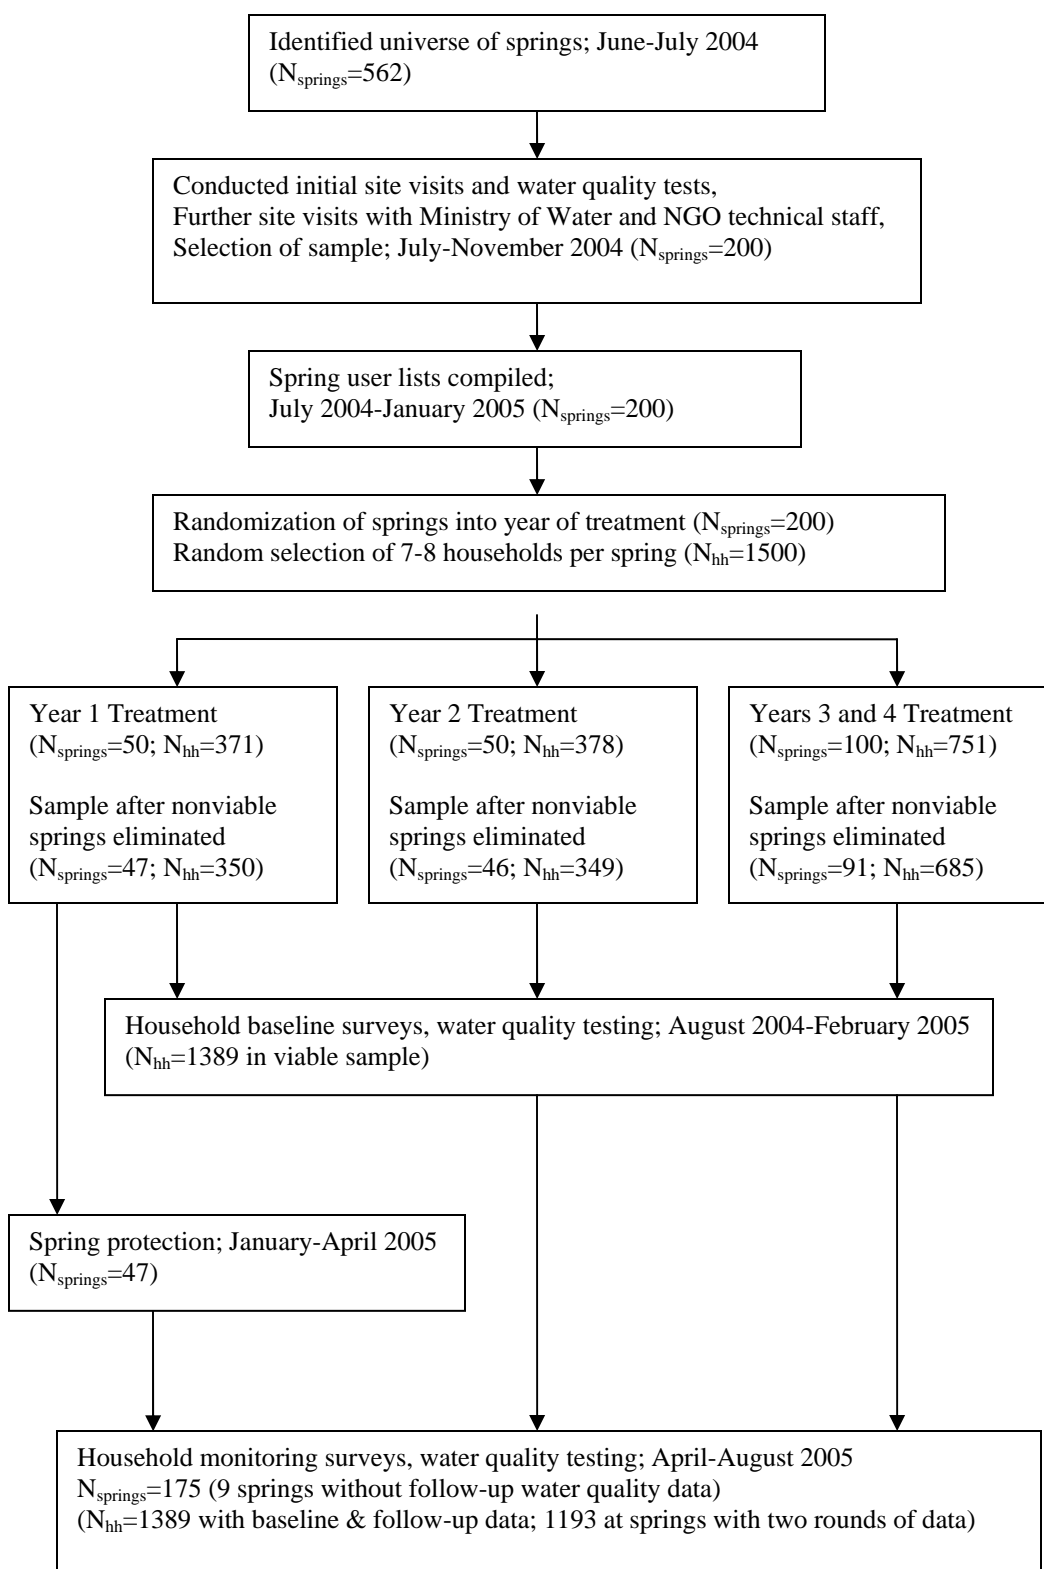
Identified universe of springs; June-July 2004 ($N_{springs}$=562)

Conducted initial site visits and water quality tests, Further site visits with Ministry of Water and NGO technical staff, Selection of sample; July-November 2004 ($N_{springs}$=200)

Spring user lists compiled; July 2004-January 2005 ($N_{springs}$=200)

Randomization of springs into year of treatment ($N_{springs}$=200) Random selection of 7-8 households per spring ($N_{hh}$=1500)

Year 1 Treatment ($N_{springs}$=50; $N_{hh}$=371)

Sample after nonviable springs eliminated ($N_{springs}$=47; $N_{hh}$=350)

Year 2 Treatment ($N_{springs}$=50; $N_{hh}$=378)

Sample after nonviable springs eliminated ($N_{springs}$=46; $N_{hh}$=349)

Years 3 and 4 Treatment ($N_{springs}$=100; $N_{hh}$=751)

Sample after nonviable springs eliminated ($N_{springs}$=91; $N_{hh}$=685)

Household baseline surveys, water quality testing; August 2004-February 2005 ($N_{hh}$=1389 in viable sample)

Spring protection; January-April 2005 ($N_{springs}$=47)

Household monitoring surveys, water quality testing; April-August 2005
$N_{springs}$=175 (9 springs without follow-up water quality data)
($N_{hh}$=1389 with baseline & follow-up data; 1193 at springs with two rounds of data)